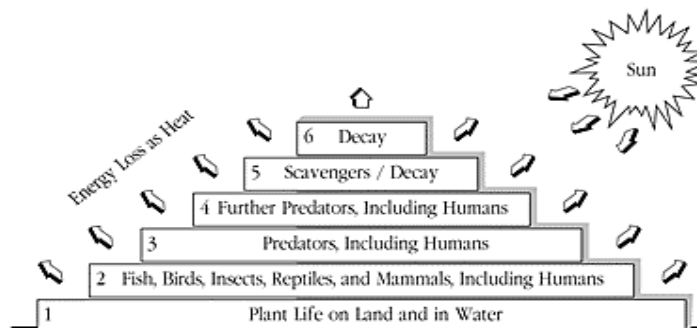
Sun

Energy Loss as Heat

6 Decay

5 Scavengers / Decay

4 Further Predators, Including Humans

3 Predators, Including Humans

2 Fish, Birds, Insects, Reptiles, and Mammals, Including Humans

1 Plant Life on Land and in Water